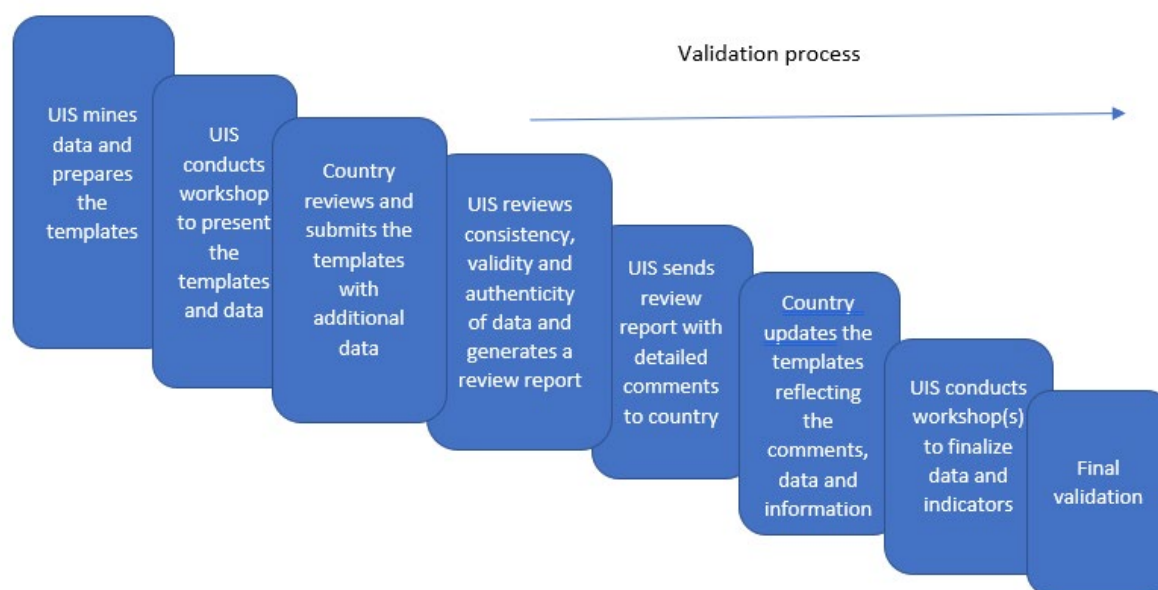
Validation process

UIS mines data and prepares the templates

UIS conducts workshop to present the templates and data

Country reviews and submits the templates with additional data

UIS reviews consistency, validity and authenticity of data and generates a review report

UIS sends review report with detailed comments to country

Country updates the templates reflecting the comments, data and information

UIS conducts workshop(s) to finalize data and indicators

Final validation